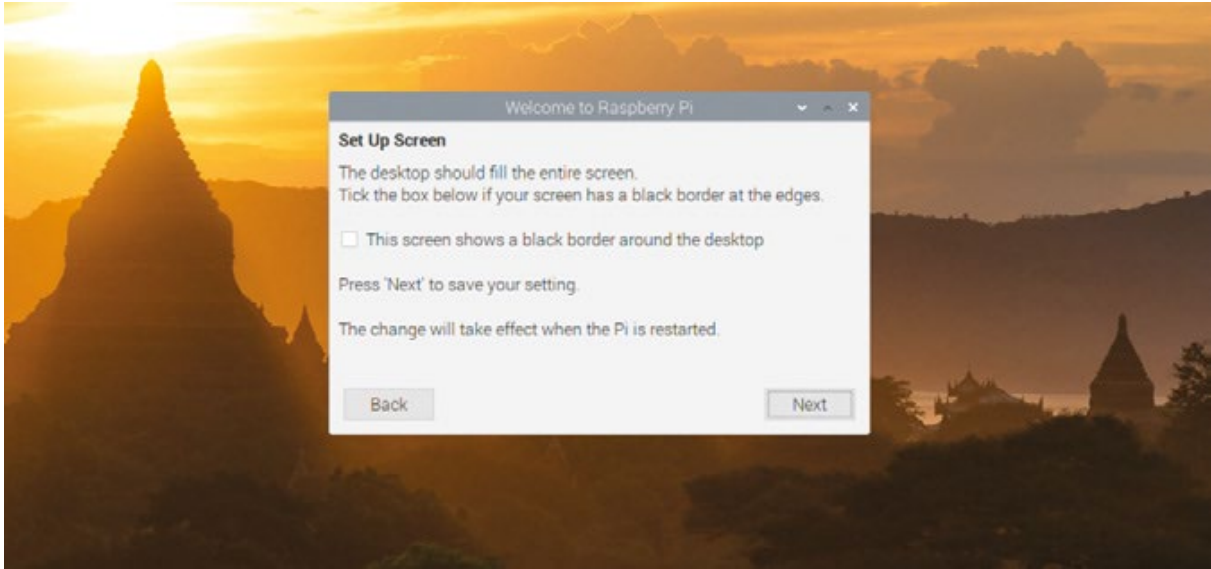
Welcome to Raspberry Pi

Set Up Screen

The desktop should fill the entire screen.
Tick the box below if your screen has a black border at the edges.

This screen shows a black border around the desktop

Press 'Next' to save your setting.

The change will take effect when the Pi is restarted.

Back

Next